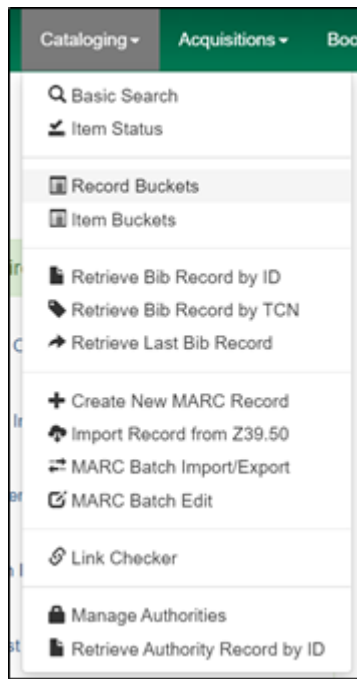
Cataloging ▾ Acquisitions ▾ Boo

Basic Search
Item Status

Record Buckets
Item Buckets

Retrieve Bib Record by ID
Retrieve Bib Record by TCN
Retrieve Last Bib Record

Create New MARC Record
Import Record from Z39.50
MARC Batch Import/Export
MARC Batch Edit

Link Checker

Manage Authorities
Retrieve Authority Record by ID